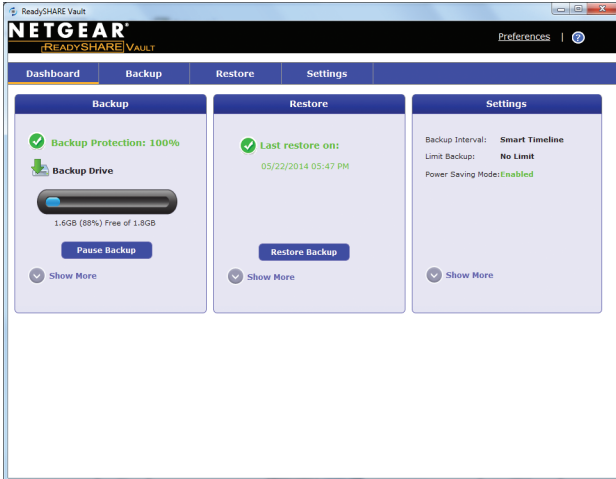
ReadySHARE Vault

NETGEAR®
READYSHARE VAULT

Preferences | ?

Dashboard
Backup
Restore
Settings

Backup

Backup Protection: 100%

Backup Drive

1.6GB (88%) Free of 1.8GB

Pause Backup

Show More

Restore

Last restore on:

05/22/2014 05:47 PM

Restore Backup

Show More

Settings

Backup Interval: Smart Timeline
Limit Backup: No Limit
Power Saving Mode: Enabled

Show More